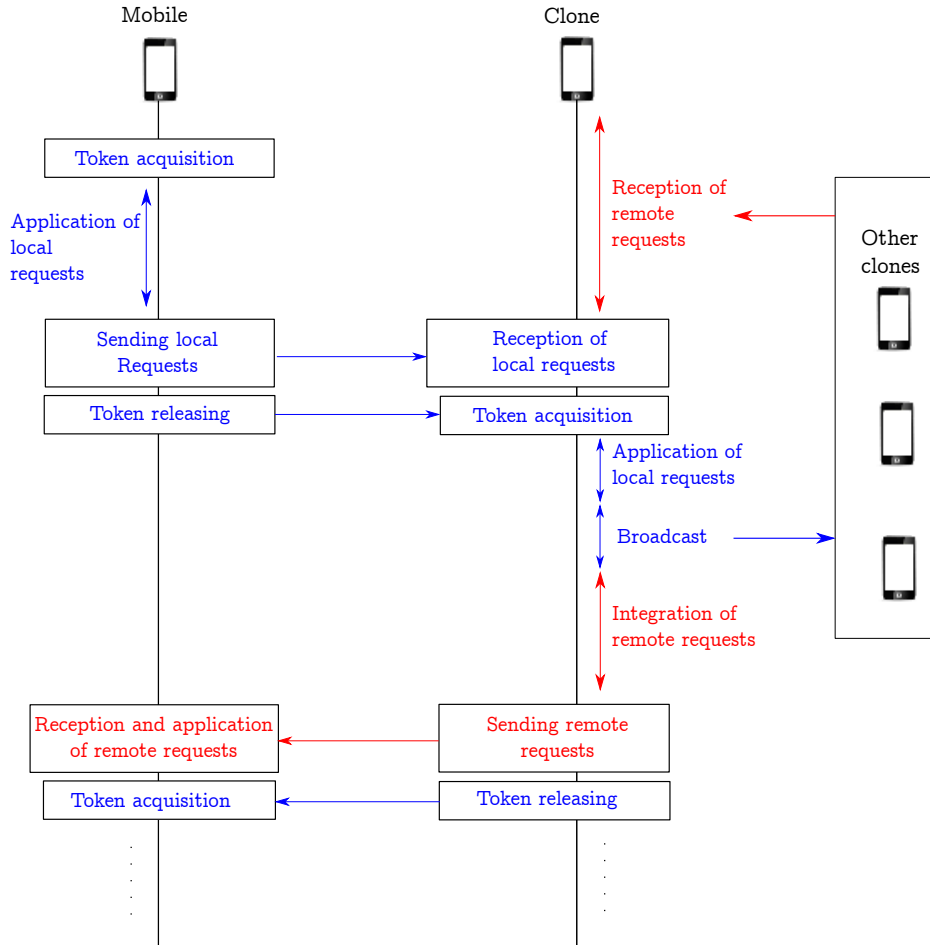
Mobile

Clone

Token acquisition

Application of local requests

Reception of remote requests

Other clones

Sending local Requests

Reception of local requests

Token releasing

Token acquisition

Application of local requests

Broadcast

Integration of remote requests

Reception and application of remote requests

Sending remote requests

Token acquisition

Token releasing